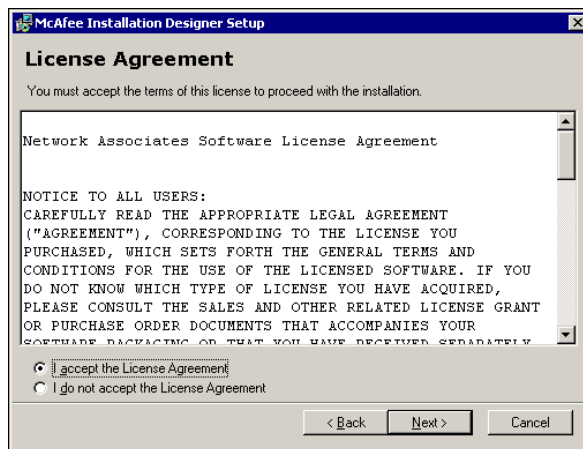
McAfee Installation Designer Setup

License Agreement

You must accept the terms of this license to proceed with the installation.

Network Associates Software License Agreement

NOTICE TO ALL USERS:
CAREFULLY READ THE APPROPRIATE LEGAL AGREEMENT ("AGREEMENT"), CORRESPONDING TO THE LICENSE YOU PURCHASED, WHICH SETS FORTH THE GENERAL TERMS AND CONDITIONS FOR THE USE OF THE LICENSED SOFTWARE. IF YOU DO NOT KNOW WHICH TYPE OF LICENSE YOU HAVE ACQUIRED, PLEASE CONSULT THE SALES AND OTHER RELATED LICENSE GRANT OR PURCHASE ORDER DOCUMENTS THAT ACCOMPANIES YOUR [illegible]

I accept the License Agreement
I do not accept the License Agreement

< Back
Next >
Cancel